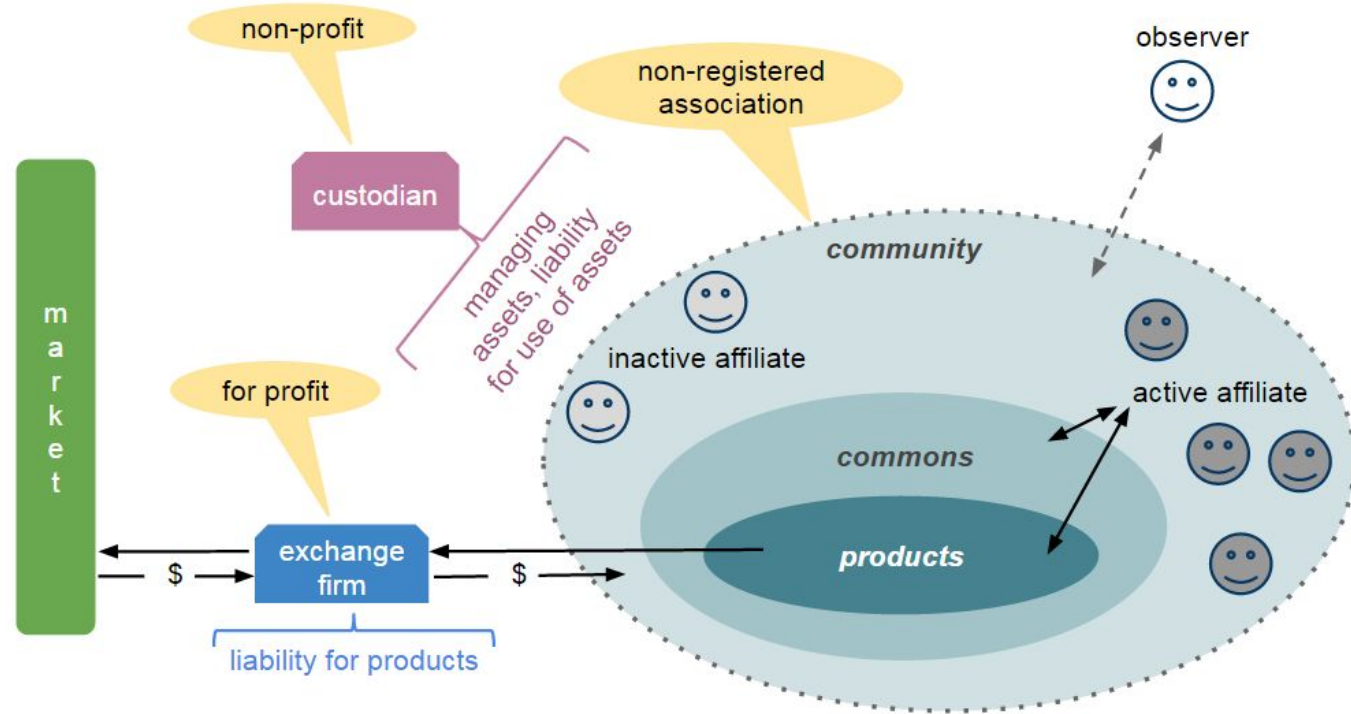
non-profit

non-registered association

observer

custodian

managing assets, liability for use of assets

community

m a r k e t

inactive affiliate

active affiliate

for profit

commons

exchange firm

products

$

$

liability for products